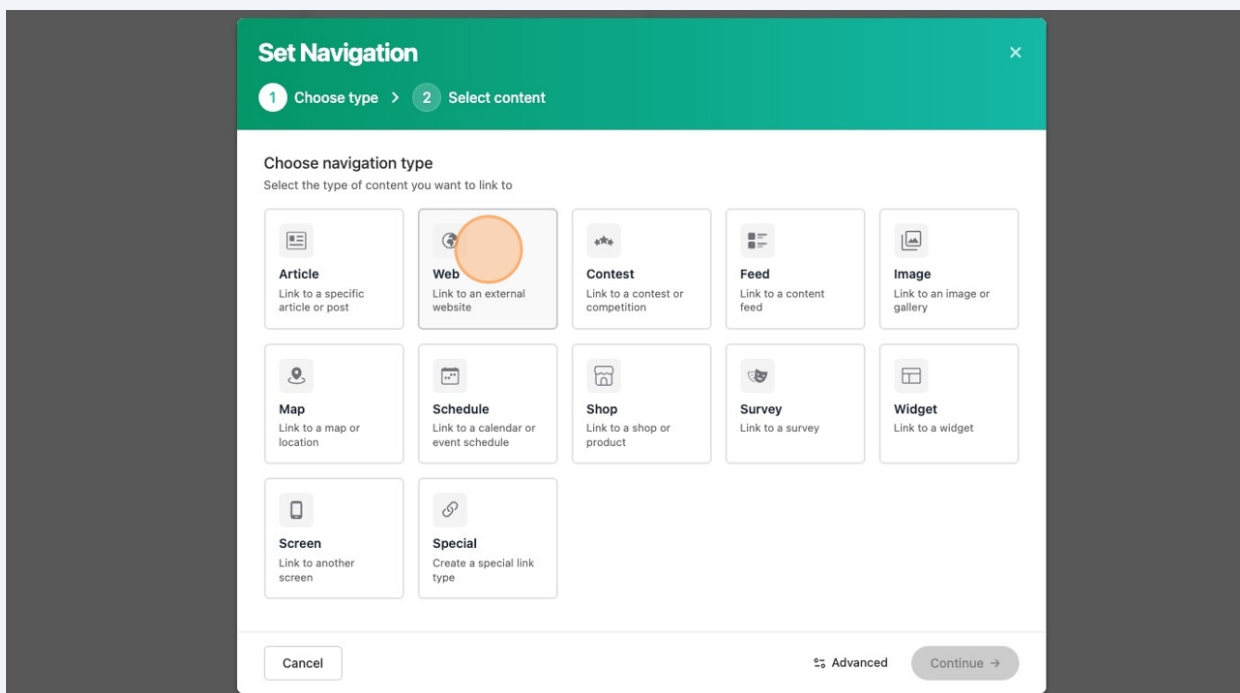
Set Navigation

×

1 Choose type > 2 Select content

Choose navigation type
Select the type of content you want to link to

Article
Link to a specific article or post

Web
Link to an external website

Contest
Link to a contest or competition

Feed
Link to a content feed

Image
Link to an image or gallery

Map
Link to a map or location

Schedule
Link to a calendar or event schedule

Shop
Link to a shop or product

Survey
Link to a survey

Widget
Link to a widget

Screen
Link to another screen

Special
Create a special link type

Cancel

Advanced

Continue →